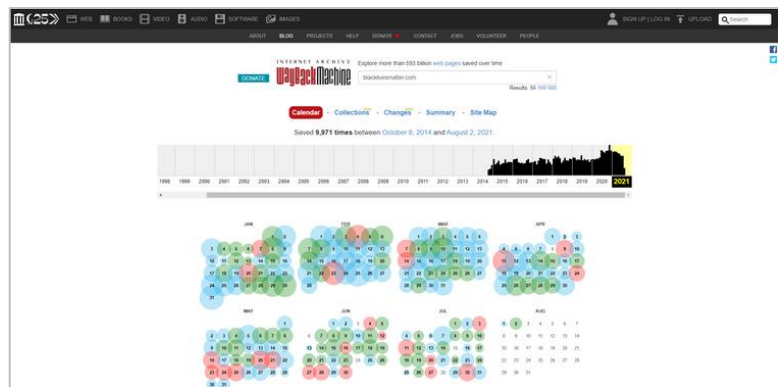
25 WEB BOOKS VIDEO AUDIO SOFTWARE IMAGES

SIGN UP | LOG IN UPLOAD Search

ABOUT BLOG PROJECTS HELP DONATE CONTACT JOBS VOLUNTEER PEOPLE

DONATE

INTERNET ARCHIVE WayBackMachine

Explore more than 593 billion web pages saved over time

blacklivesmatter.com

Results: 50 100 500

Calendar · Collections · Changes · Summary · Site Map

Saved 9,971 times between October 8, 2014 and August 2, 2021.

1996 1997 1998 1999 2000 2001 2002 2003 2004 2005 2006 2007 2008 2009 2010 2011 2012 2013 2014 2015 2016 2017 2018 2019 2020 2021

JAN

FEB

MAR

APR

MAY

JUN

JUL

AUG